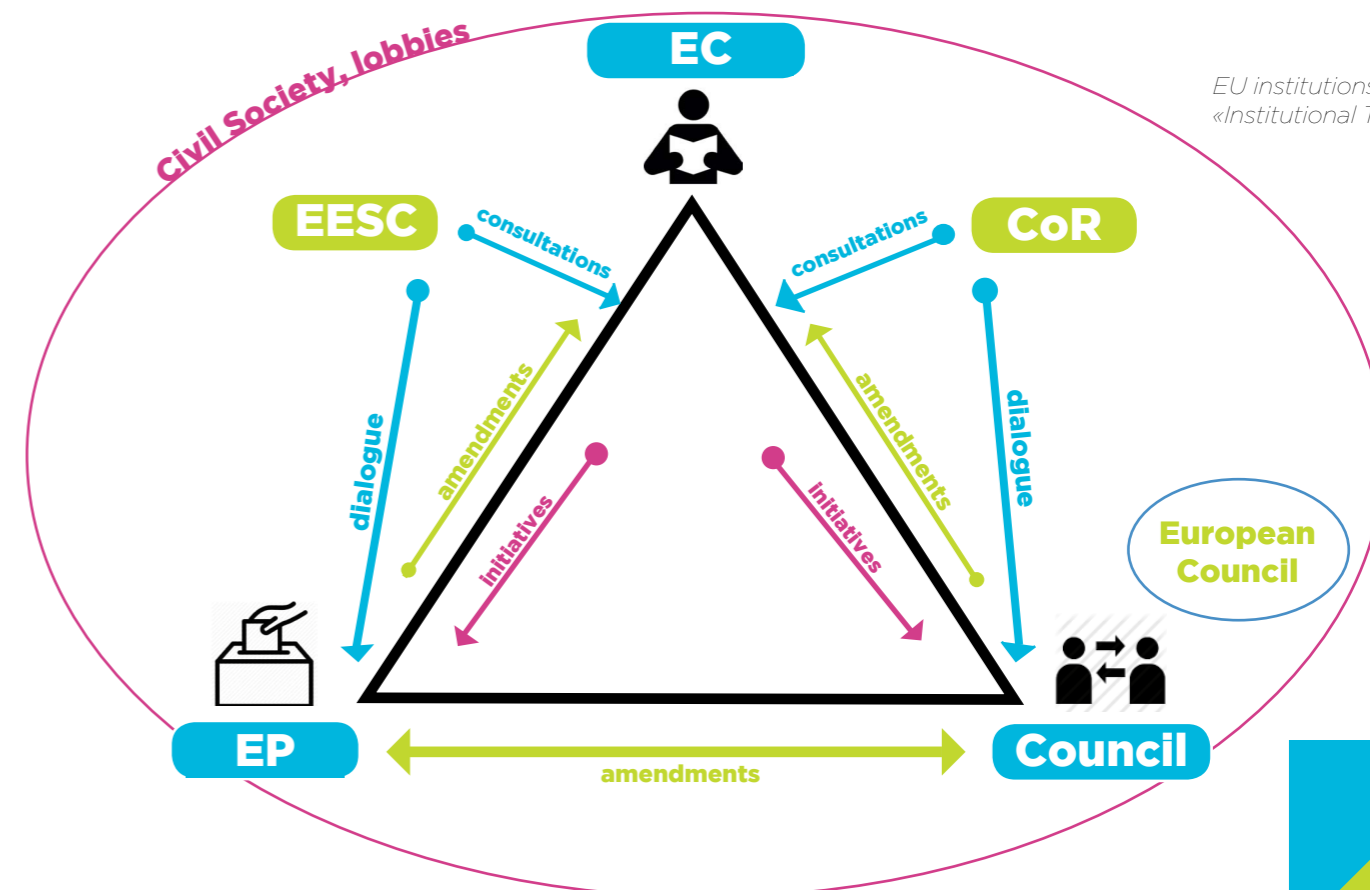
Civil Society, lobbies

EC

EU institutions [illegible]
«Institutional T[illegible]

EESC

consultations

consultations

CoR

dialogue

amendments

initiatives

initiatives

amendments

dialogue

European Council

EP

amendments

Council